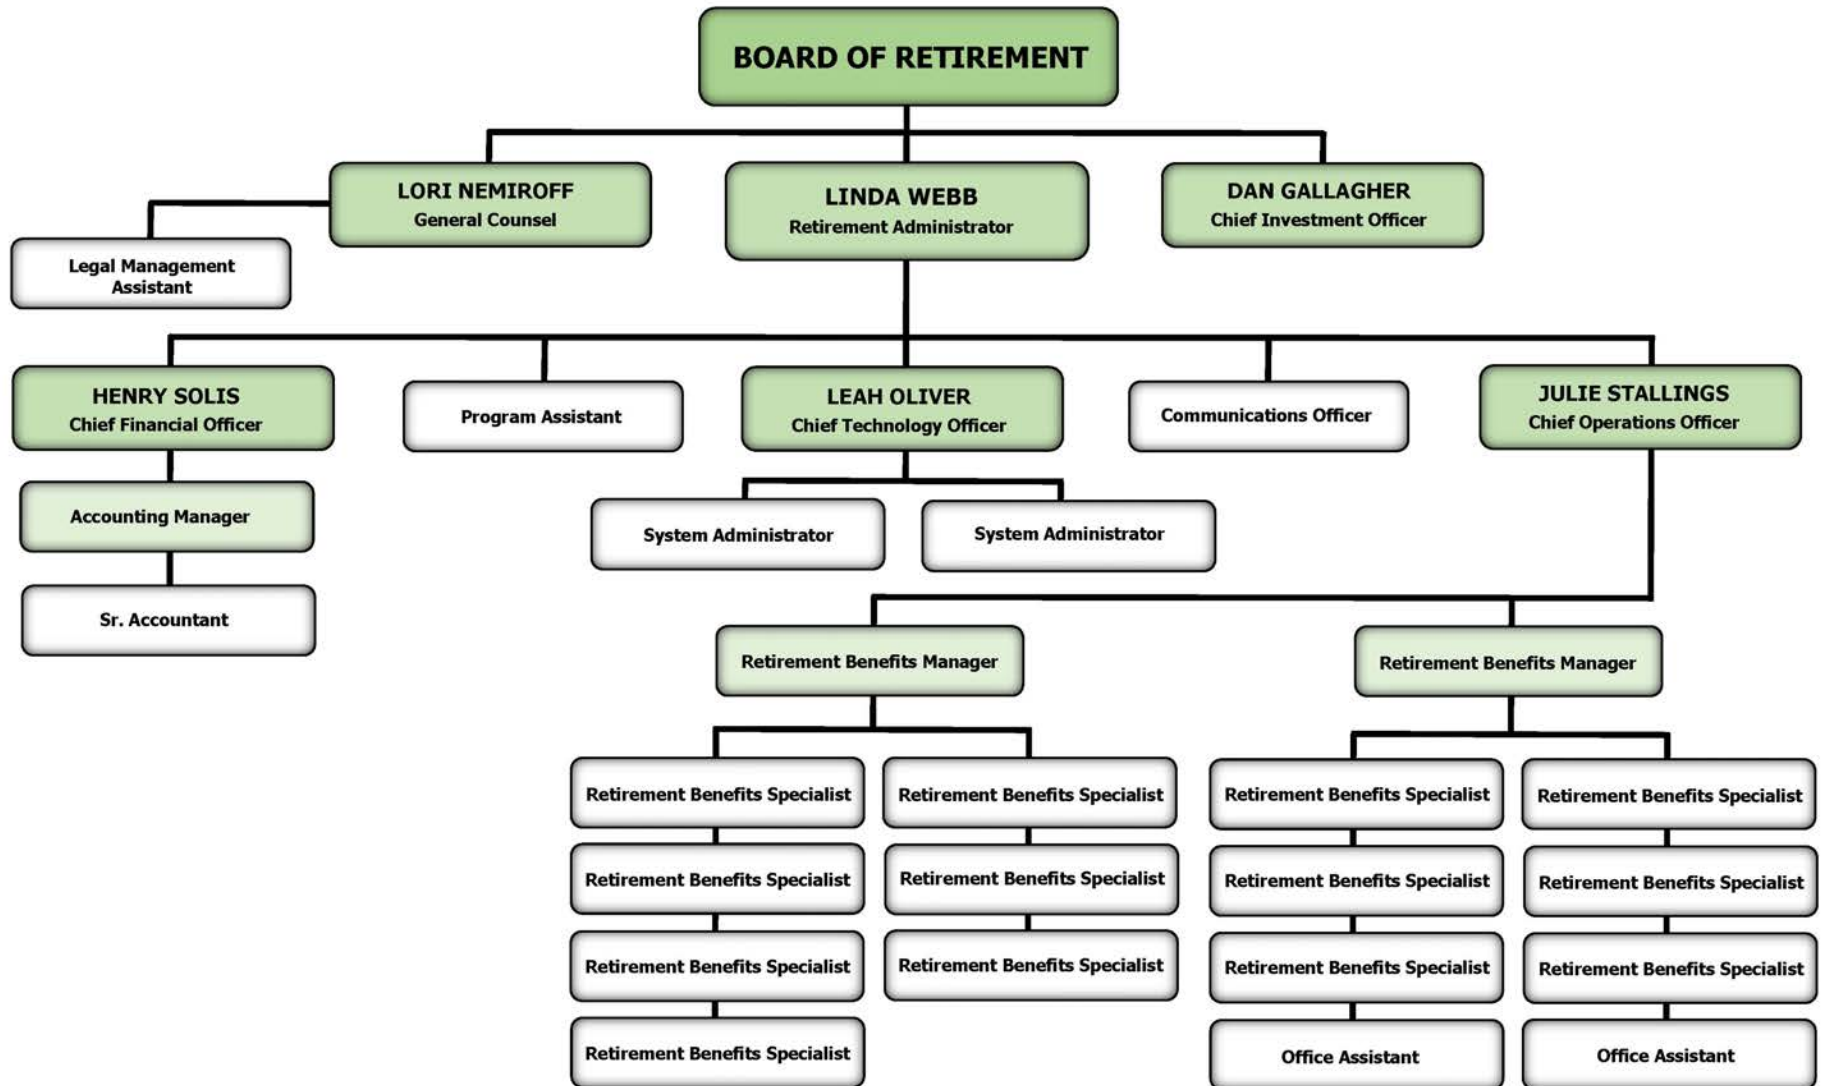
BOARD OF RETIREMENT

LORI NEMIROFF
General Counsel

LINDA WEBB
Retirement Administrator

DAN GALLAGHER
Chief Investment Officer

Legal Management Assistant

HENRY SOLIS
Chief Financial Officer

Program Assistant

LEAH OLIVER
Chief Technology Officer

Communications Officer

JULIE STALLINGS
Chief Operations Officer

Accounting Manager

System Administrator

System Administrator

Sr. Accountant

Retirement Benefits Manager

Retirement Benefits Manager

Retirement Benefits Specialist

Retirement Benefits Specialist

Retirement Benefits Specialist

Retirement Benefits Specialist

Retirement Benefits Specialist

Retirement Benefits Specialist

Retirement Benefits Specialist

Retirement Benefits Specialist

Retirement Benefits Specialist

Retirement Benefits Specialist

Retirement Benefits Specialist

Retirement Benefits Specialist

Retirement Benefits Specialist

Office Assistant

Office Assistant